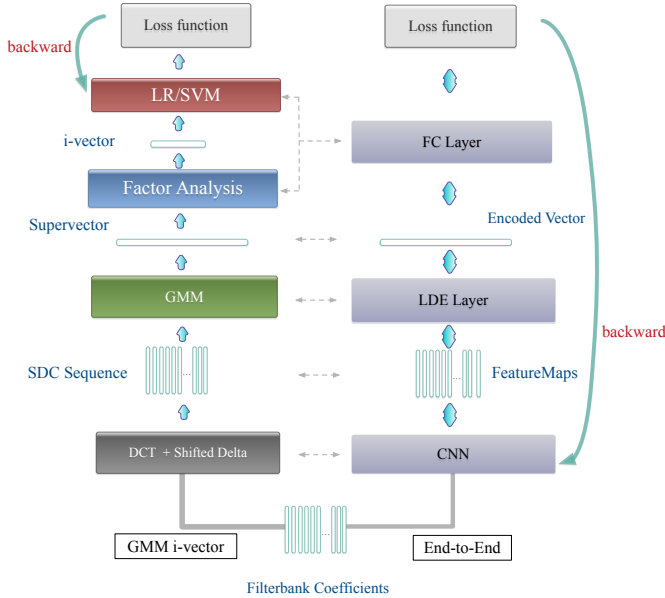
Loss function

Loss function

backward

LR/SVM

i-vector

FC Layer

Factor Analysis

Supervector

Encoded Vector

GMM

LDE Layer

backward

SDC Sequence

FeatureMaps

DCT + Shifted Delta

CNN

GMM i-vector

End-to-End

Filterbank Coefficients